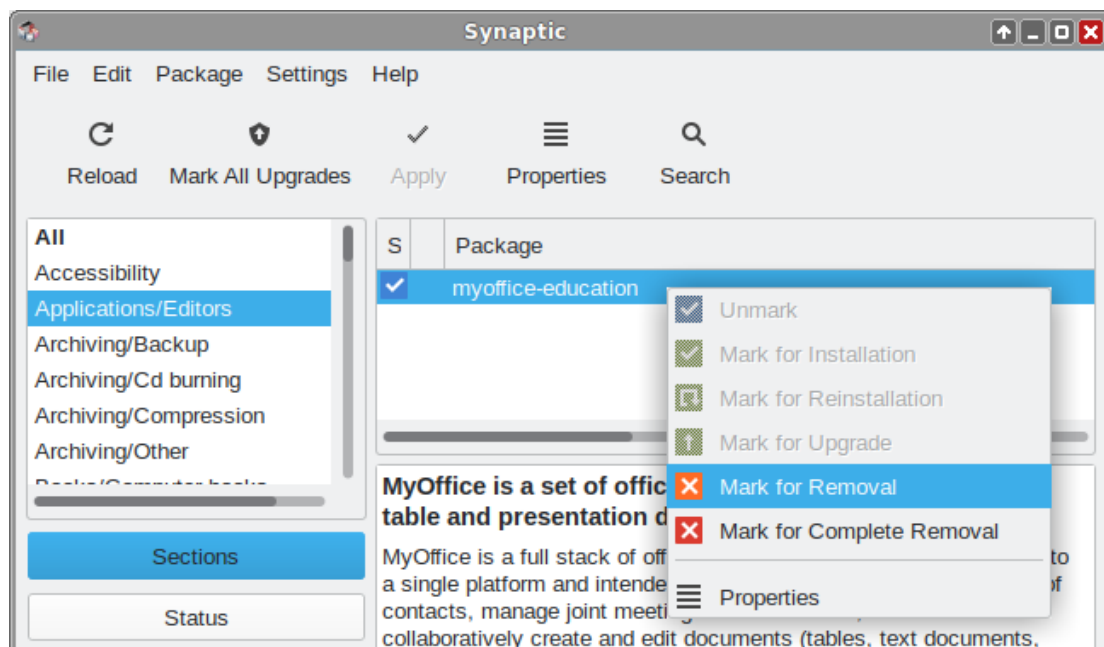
Synaptic

File Edit Package Settings Help

Reload Mark All Upgrades Apply Properties Search

All
Accessibility
Applications/Editors
Archiving/Backup
Archiving/Cd burning
Archiving/Compression
Archiving/Other
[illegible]

Sections

Status

| S | | Package |
|---|---|---|
| | | myoffice-education |

Unmark
Mark for Installation
Mark for Reinstallation
Mark for Upgrade
Mark for Removal
Mark for Complete Removal
Properties

MyOffice is a set of offic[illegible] table and presentation d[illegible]

MyOffice is a full stack of off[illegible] to a single platform and intende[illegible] of contacts, manage joint meeti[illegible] collaboratively create and edit documents (tables, text documents,